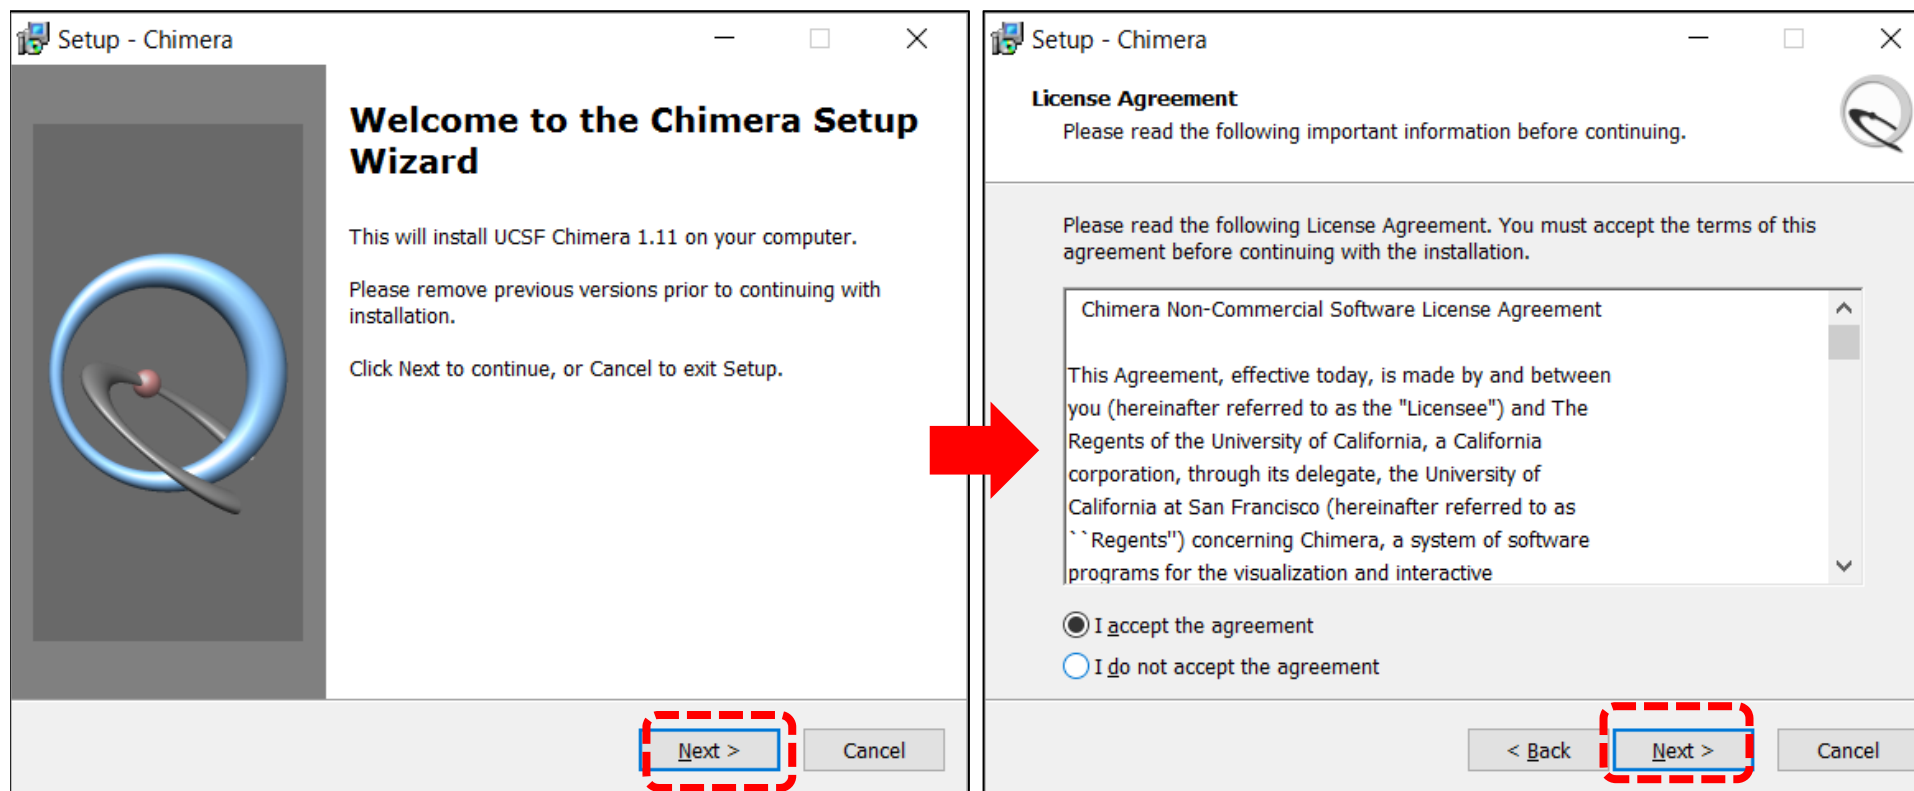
Setup - Chimera

Welcome to the Chimera Setup Wizard

This will install UCSF Chimera 1.11 on your computer.

Please remove previous versions prior to continuing with installation.

Click Next to continue, or Cancel to exit Setup.

Next >

Cancel

Setup - Chimera

License Agreement

Please read the following important information before continuing.

Please read the following License Agreement. You must accept the terms of this agreement before continuing with the installation.

Chimera Non-Commercial Software License Agreement

This Agreement, effective today, is made by and between you (hereinafter referred to as the "Licensee") and The Regents of the University of California, a California corporation, through its delegate, the University of California at San Francisco (hereinafter referred to as ``Regents'') concerning Chimera, a system of software programs for the visualization and interactive

I accept the agreement

I do not accept the agreement

< Back

Next >

Cancel